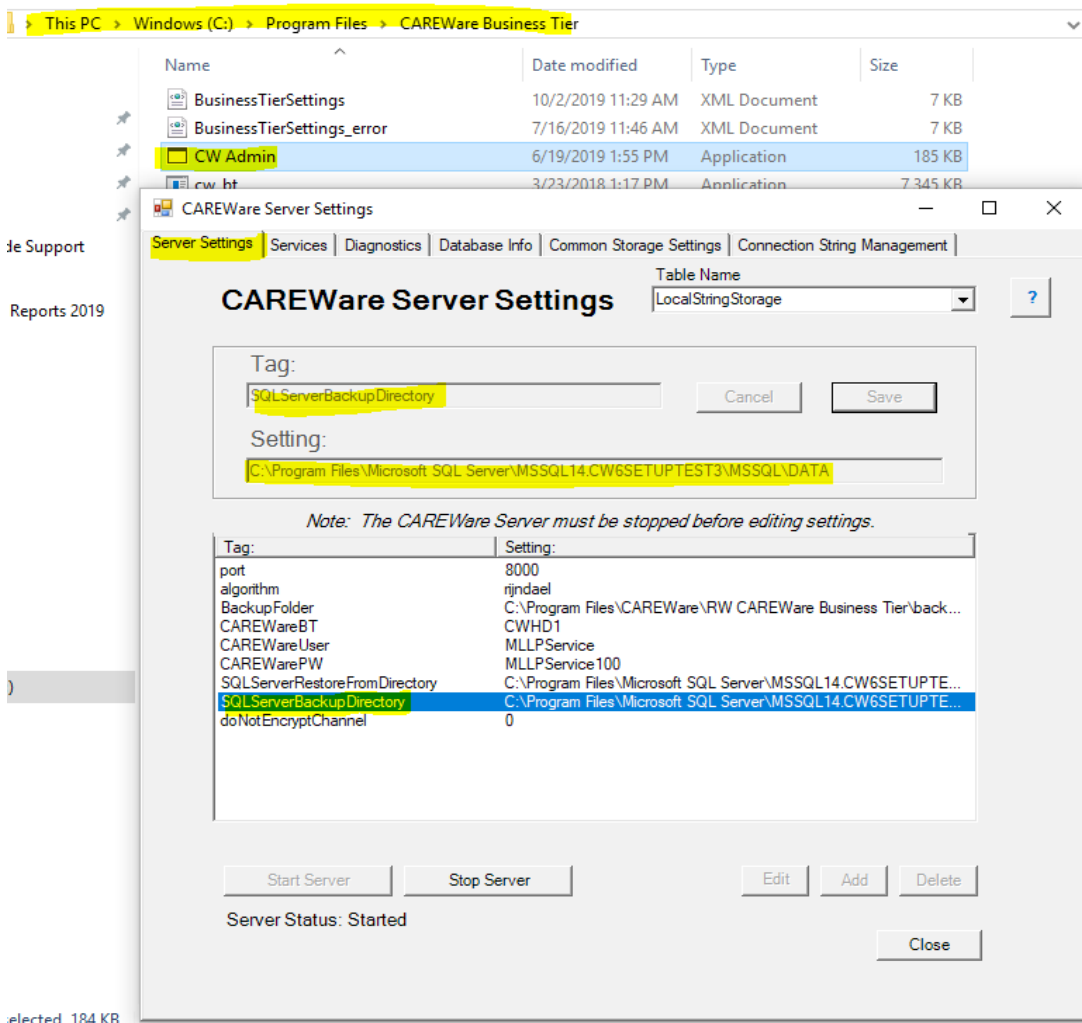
This PC > Windows (C:) > Program Files > CAREWare Business Tier

| Name | Date modified | Type | Size |
|---|---|---|---|
| BusinessTierSettings | 10/2/2019 11:29 AM | XML Document | 7 KB |
| BusinessTierSettings_error | 7/16/2019 11:46 AM | XML Document | 7 KB |
| CW Admin | 6/19/2019 1:55 PM | Application | 185 KB |
| cw_bt | 3/23/2018 1:17 PM | Application | 7,345 KB |

de Support

Reports 2019

elected 184 KB

CAREWare Server Settings

Server Settings | Services | Diagnostics | Database Info | Common Storage Settings | Connection String Management

CAREWare Server Settings

Table Name
LocalStringStorage

?

Tag:
SQLServerBackupDirectory

Cancel

Save

Setting:
C:\Program Files\Microsoft SQL Server\MSSQL14.CW6SETUPTEST3\MSSQL\DATA

Note: The CAREWare Server must be stopped before editing settings.

| Tag: | Setting: |
|---|---|
| port | 8000 |
| algorithm | rijndael |
| BackupFolder | C:\Program Files\CAREWare\RW CAREWare Business Tier\back... |
| CAREWareBT | CWHD1 |
| CAREWareUser | MLLPService |
| CAREWarePW | MLLPService100 |
| SQLServerRestoreFromDirectory | C:\Program Files\Microsoft SQL Server\MSSQL14.CW6SETUPTE... |
| SQLServerBackupDirectory | C:\Program Files\Microsoft SQL Server\MSSQL14.CW6SETUPTE... |
| doNotEncryptChannel | 0 |

Start Server

Stop Server

Edit

Add

Delete

Server Status: Started

Close